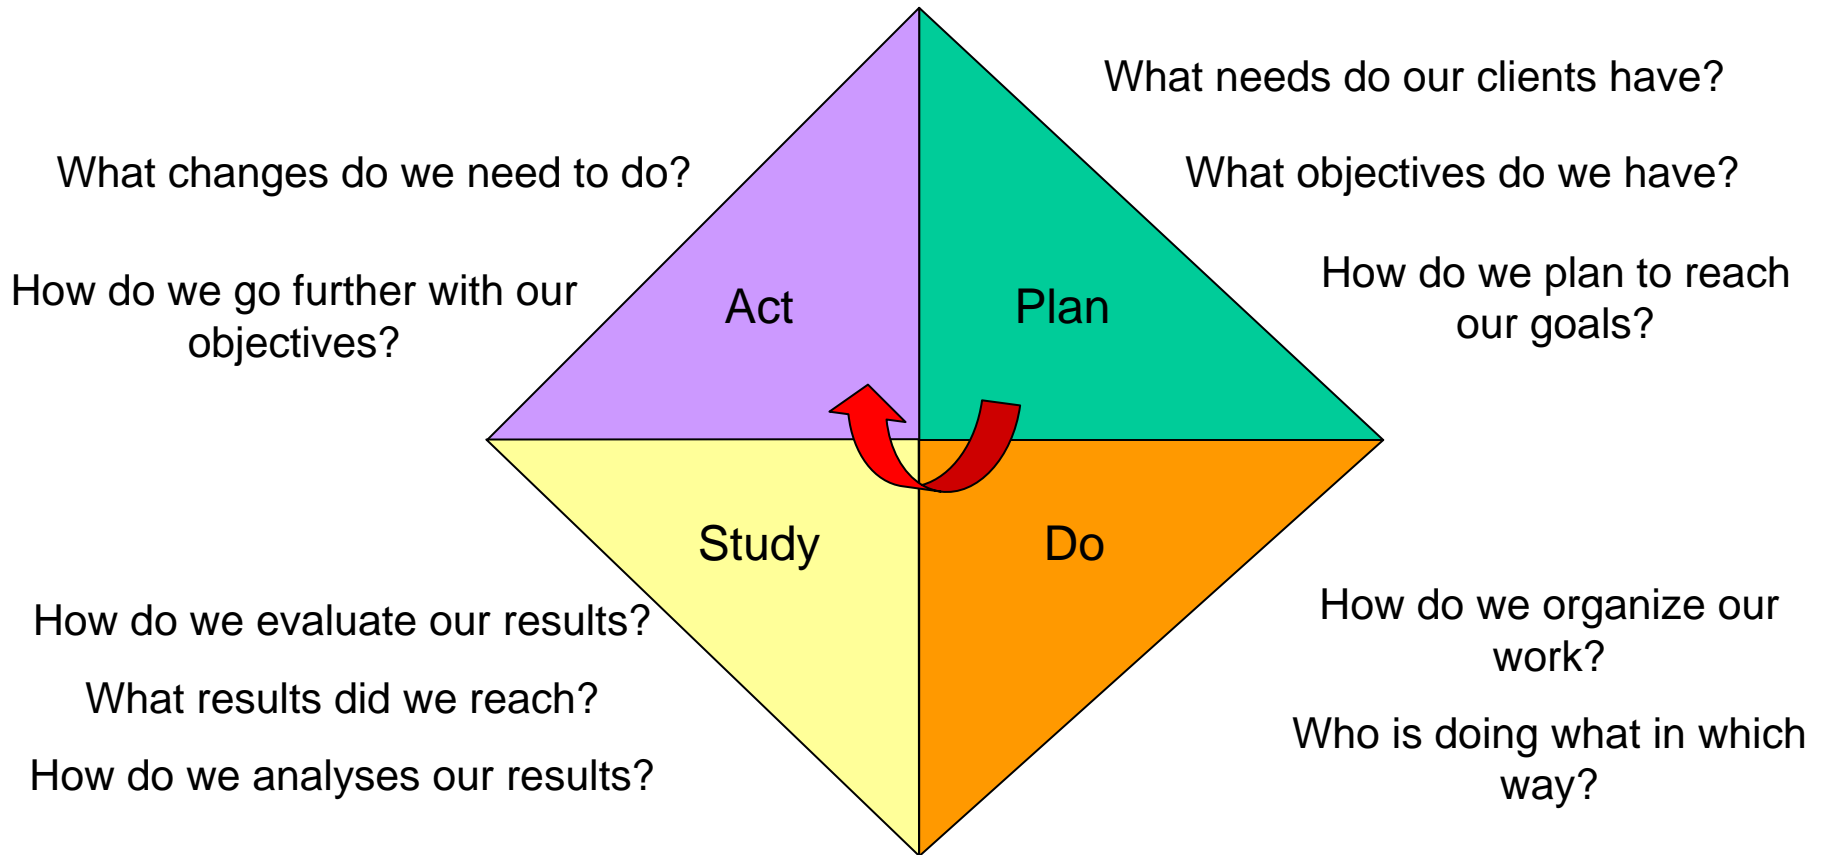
What needs do our clients have?

What objectives do we have?

How do we plan to reach our goals?

What changes do we need to do?

How do we go further with our objectives?

Act

Plan

Study

Do

How do we evaluate our results?

What results did we reach?

How do we analyses our results?

How do we organize our work?

Who is doing what in which way?